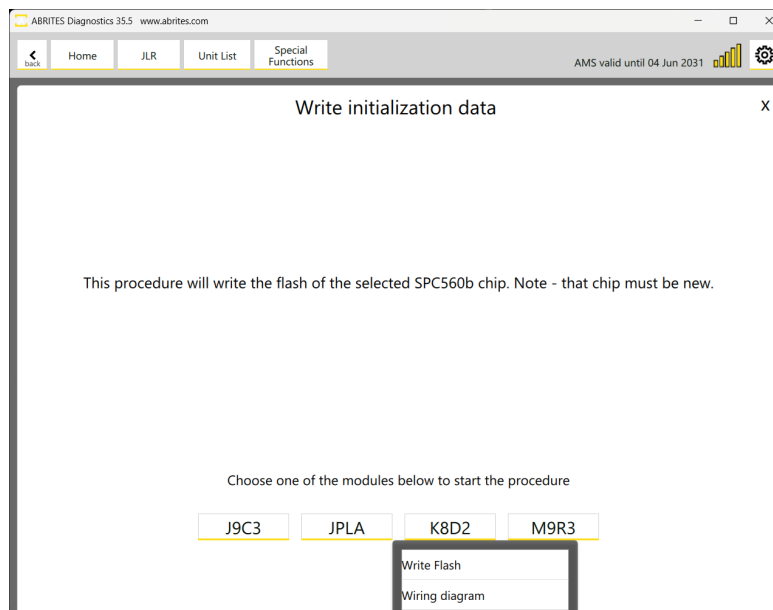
ABRITES Diagnostics 35.5 www.abrites.com

back Home JLR Unit List Special Functions

AMS valid until 04 Jun 2031

Write initialization data

X

This procedure will write the flash of the selected SPC560b chip. Note - that chip must be new.

Choose one of the modules below to start the procedure

J9C3 JPLA K8D2 M9R3

Write Flash

Wiring diagram